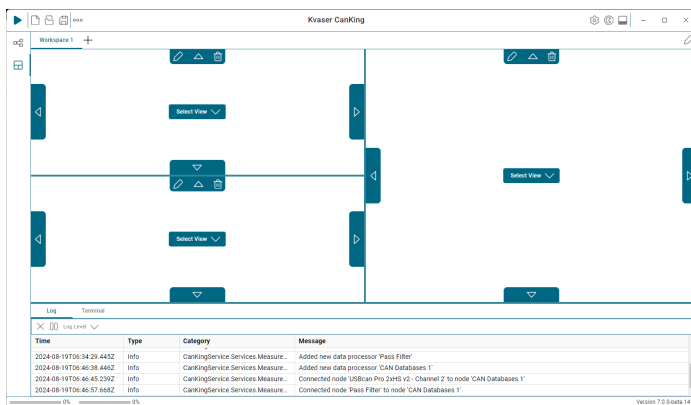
Kvaser CanKing

Workspace 1

Select View

Select View

Select View

Log Terminal

Log Level

| Time | Type | Category | Message |
|---|---|---|---|
| 2024-08-19T06:34:29.445Z | Info | CanKingService.Services.Measure... | Added new data processor 'Pass Filter' |
| 2024-08-19T06:46:38.446Z | Info | CanKingService.Services.Measure... | Added new data processor 'CAN Databases 1' |
| 2024-08-19T06:46:45.239Z | Info | CanKingService.Services.Measure... | Connected node 'USBcan Pro 2xHS v2 - Channel 2' to node 'CAN Databases 1' |
| 2024-08-19T06:46:57.668Z | Info | CanKingService.Services.Measure... | Connected node 'Pass Filter' to node 'CAN Databases 1' |

0% 0%

Version 7.0.0-beta.14